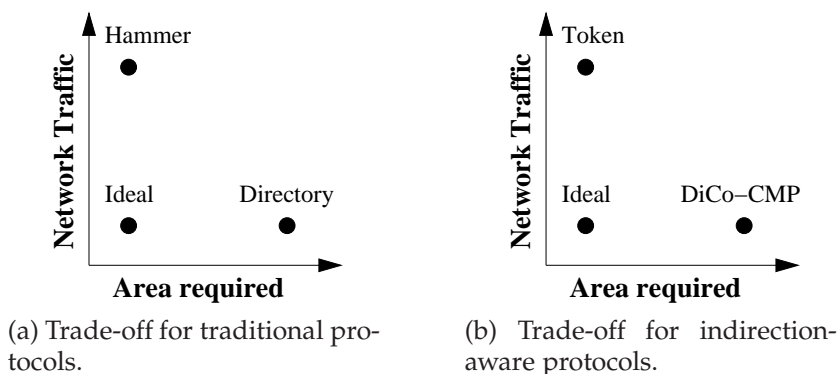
Network Traffic

Hammer

Ideal

Directory

Area required

(a) Trade-off for traditional protocols.

Network Traffic

Token

Ideal

DiCo–CMP

Area required

(b) Trade-off for indirection-aware protocols.